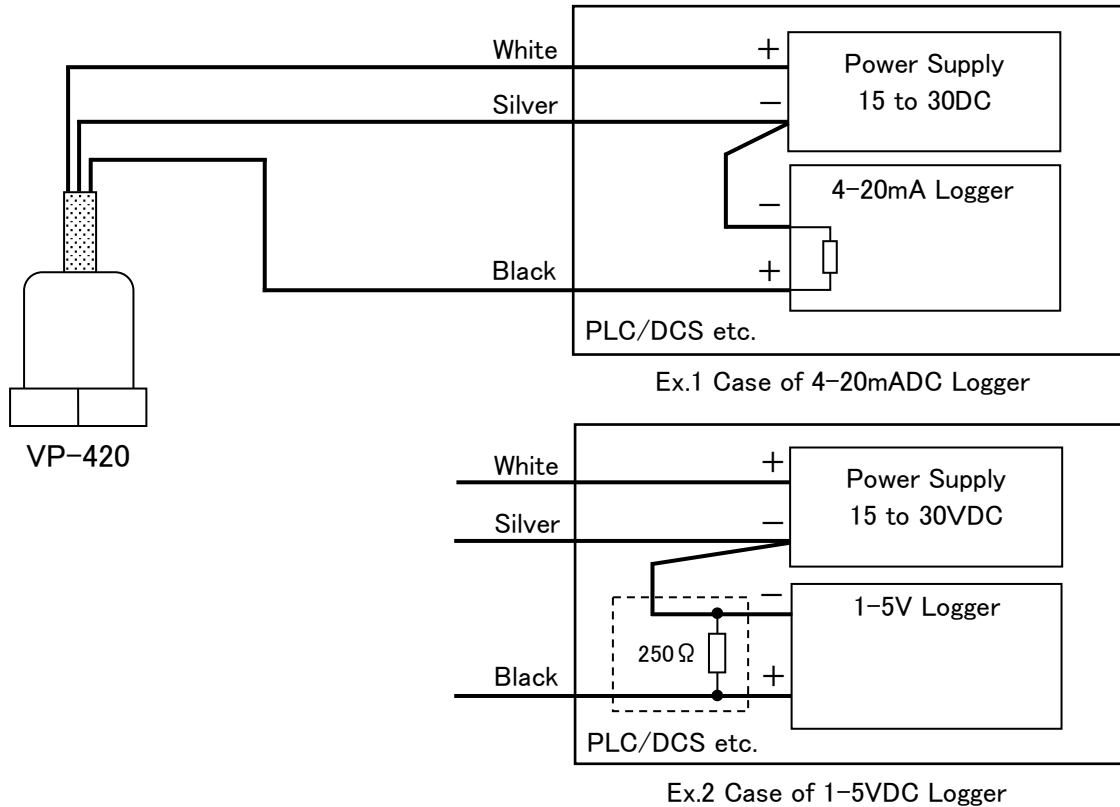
White
+
Power Supply
15 to 30DC
Silver
−
4−20mA Logger
−
Black
+
PLC/DCS etc.
Ex.1 Case of 4−20mADC Logger

VP−420

White
+
Power Supply
15 to 30VDC
Silver
−
−
1−5V Logger
250Ω
Black
+
PLC/DCS etc.
Ex.2 Case of 1−5VDC Logger